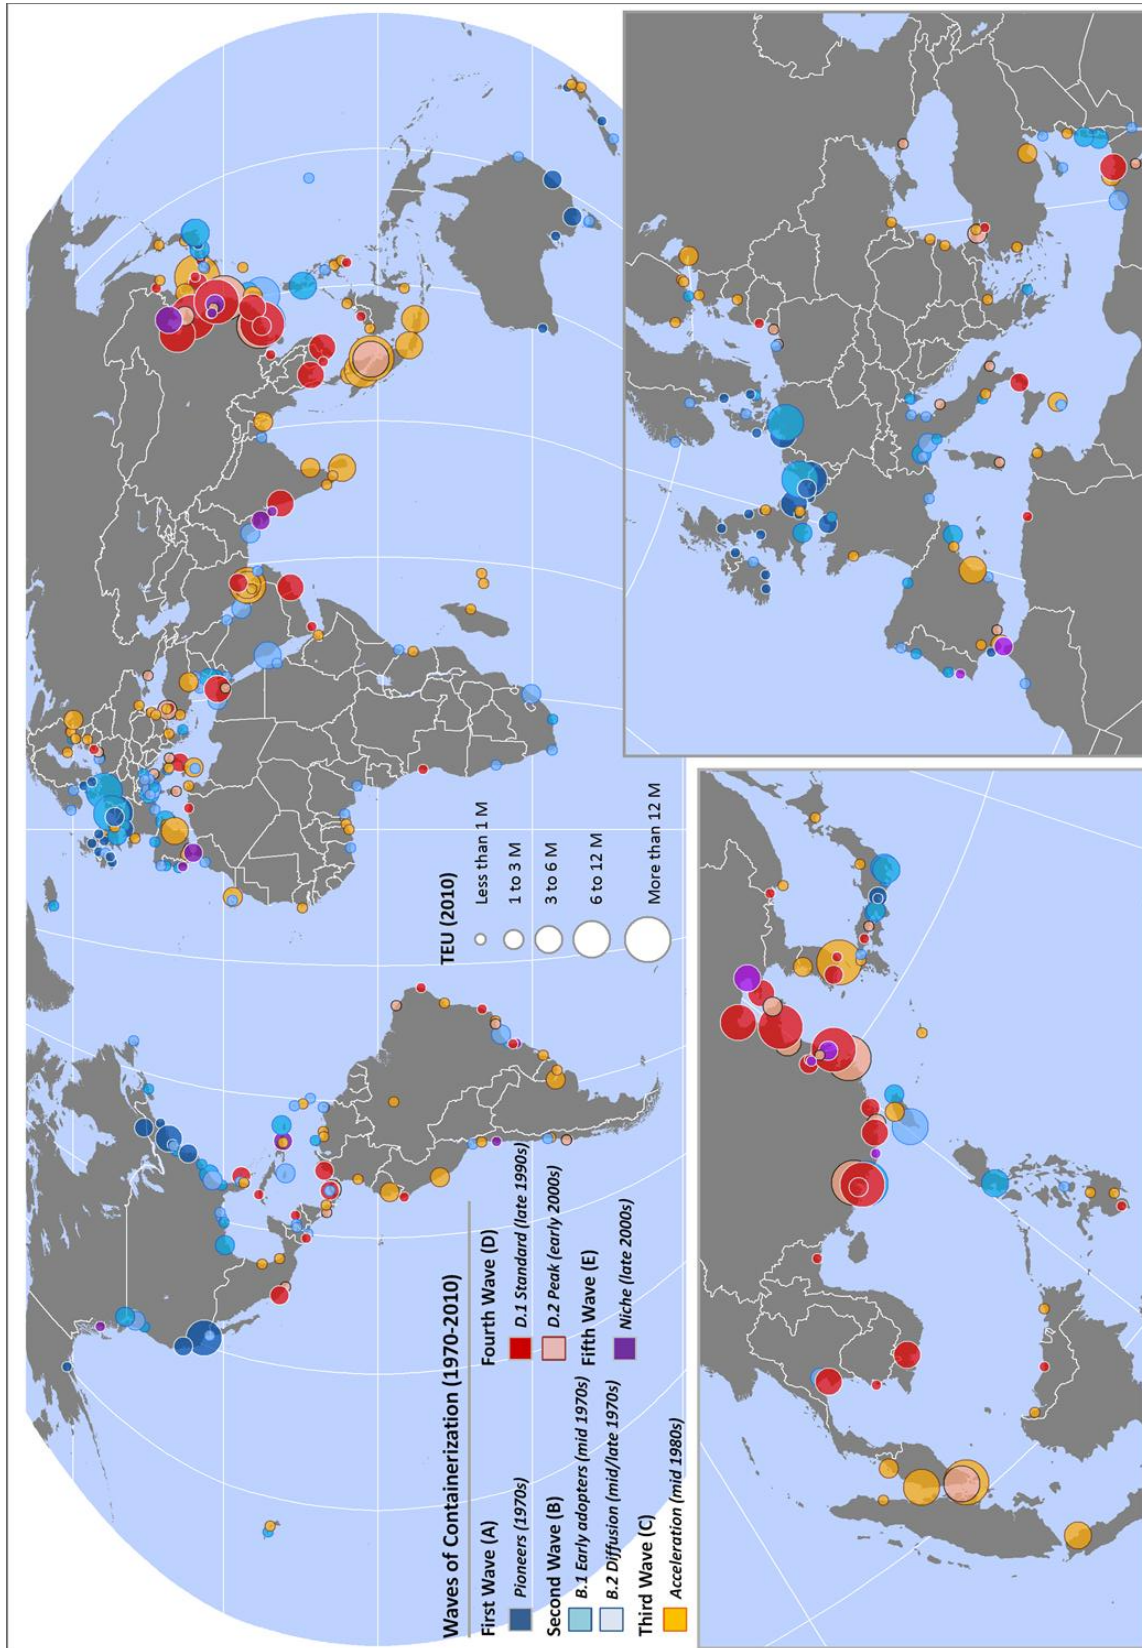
Waves of Containerization (1970-2010)

First Wave (A)
Pioneers (1970s)

Second Wave (B)
B.1 Early adopters (mid 1970s)
B.2 Diffusion (mid/late 1970s)

Third Wave (C)
Acceleration (mid 1980s)

Fourth Wave (D)
D.1 Standard (late 1990s)
D.2 Peak (early 2000s)

Fifth Wave (E)
Niche (late 2000s)

TEU (2010)
Less than 1 M
1 to 3 M
3 to 6 M
6 to 12 M
More than 12 M